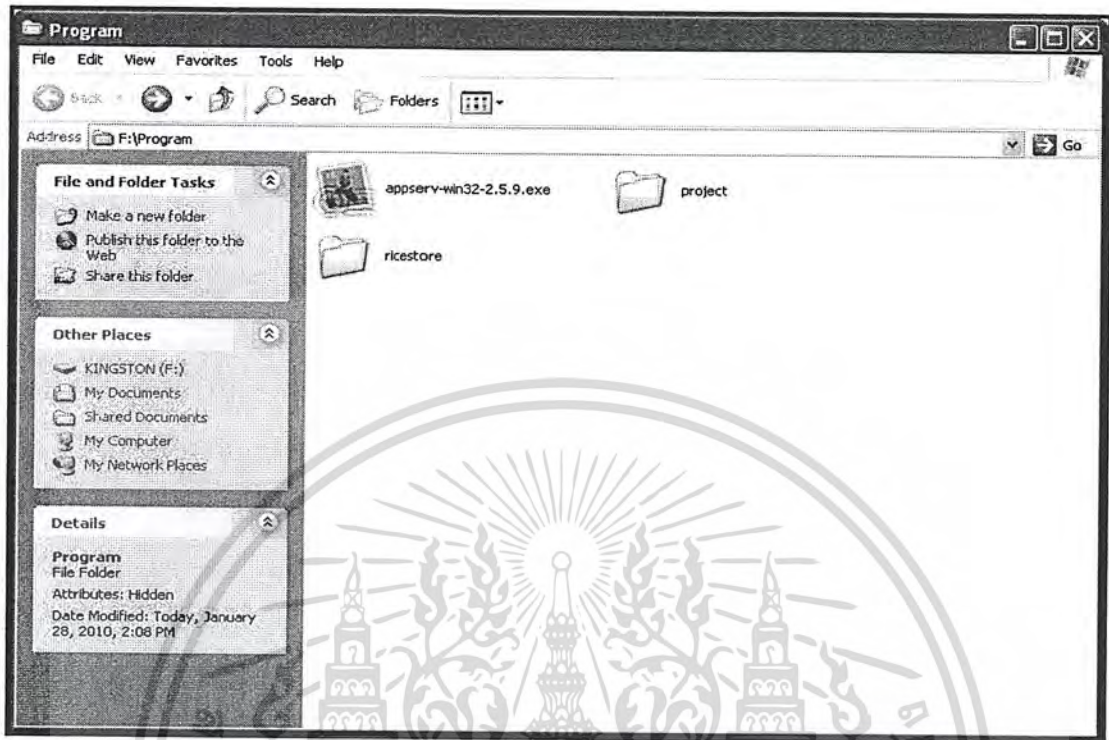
Program

File Edit View Favorites Tools Help

Back Search Folders

Address F:\Program

Go

File and Folder Tasks

Make a new folder
Publish this folder to the Web
Share this folder

Other Places

KINGSTON (F:)
My Documents
Shared Documents
My Computer
My Network Places

Details

Program
File Folder
Attributes: Hidden
Date Modified: Today, January 28, 2010, 2:08 PM

appserv-win32-2.5.9.exe

project

ricestore